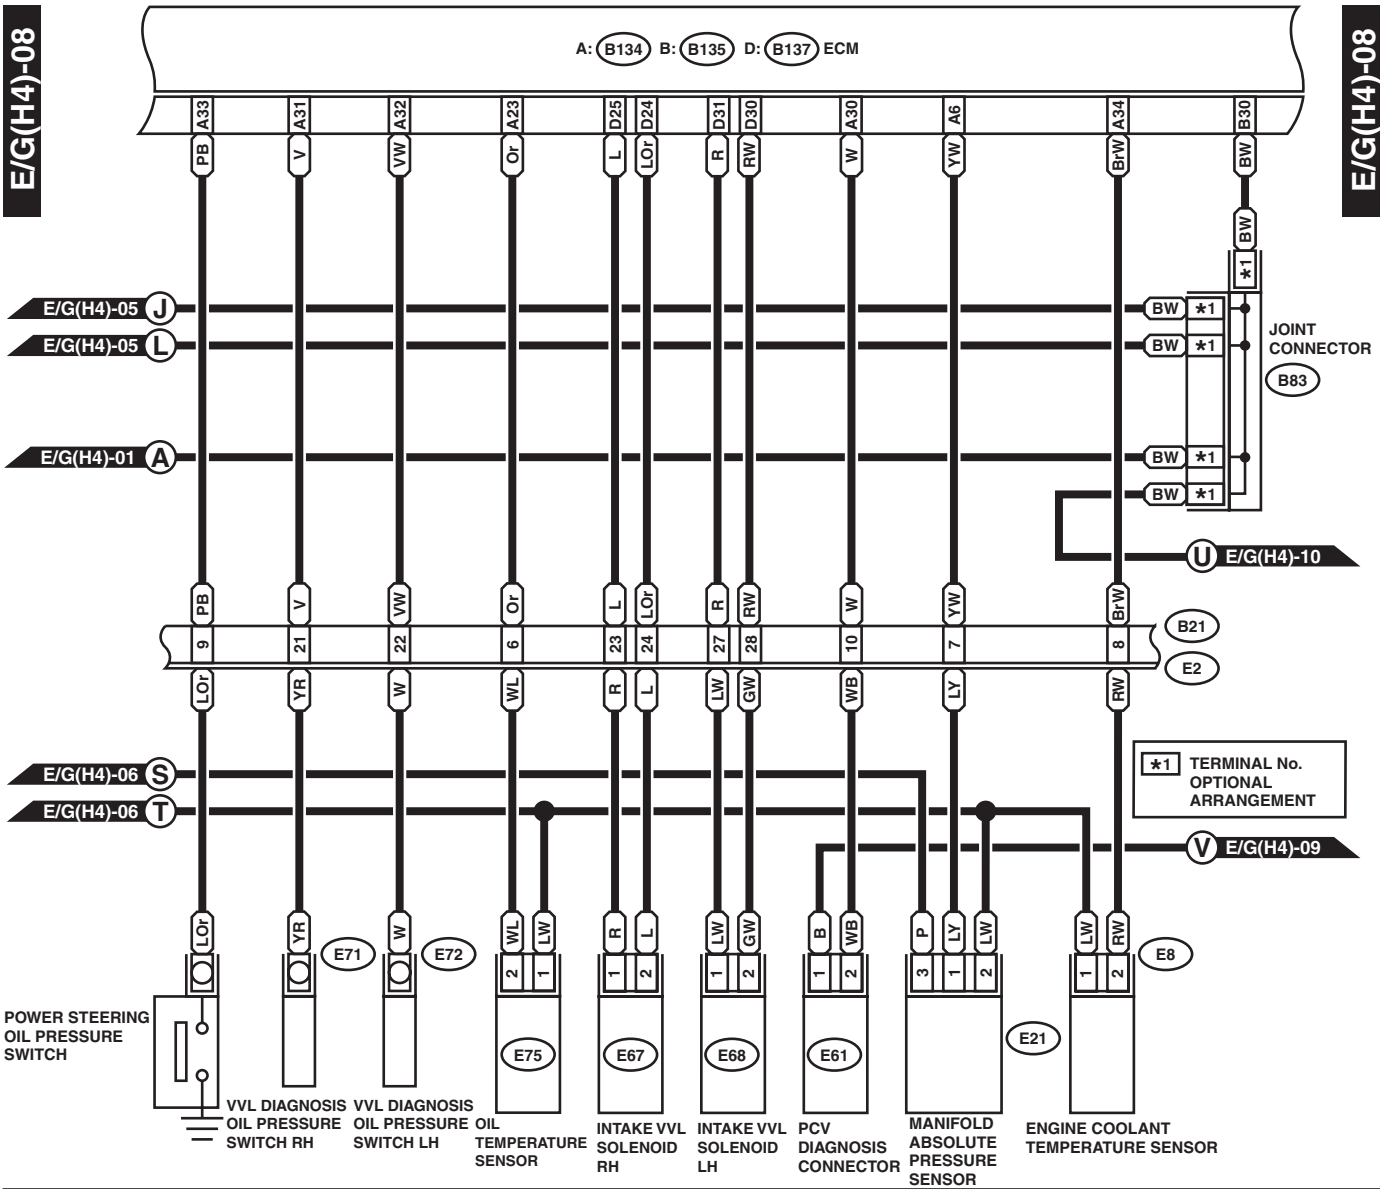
E/G(H4)-08

A: B134 B: B135 D: B137 ECM

A33 A31 A32 A23 D25 D24 D31 D30 A30 A6 A34 B30

PB V VW Or L LOr R RW W YW BrW BW

BW
*1

E/G(H4)-05 J
E/G(H4)-05 L
E/G(H4)-01 A

BW *1
BW *1
BW *1
BW *1

JOINT CONNECTOR
B83

U E/G(H4)-10

PB V VW Or L LOr R RW W YW BrW
9 21 22 6 23 24 27 28 10 7 8
B21
E2
LOr YR W WL R L LW GW WB LY RW

E/G(H4)-06 S
E/G(H4)-06 T

*1 TERMINAL No. OPTIONAL ARRANGEMENT

V E/G(H4)-09

LOr YR W WL LW R L LW GW B WB P LY LW LW RW

E71 E72 E8

2 1 1 2 1 2 1 2 3 1 2 1 2

POWER STEERING OIL PRESSURE SWITCH

E75 E67 E68 E61 E21

VVL DIAGNOSIS OIL PRESSURE SWITCH RH
VVL DIAGNOSIS OIL PRESSURE SWITCH LH
OIL TEMPERATURE SENSOR
INTAKE VVL SOLENOID RH
INTAKE VVL SOLENOID LH
PCV DIAGNOSIS CONNECTOR
MANIFOLD ABSOLUTE PRESSURE SENSOR
ENGINE COOLANT TEMPERATURE SENSOR

E/G(H4)-08